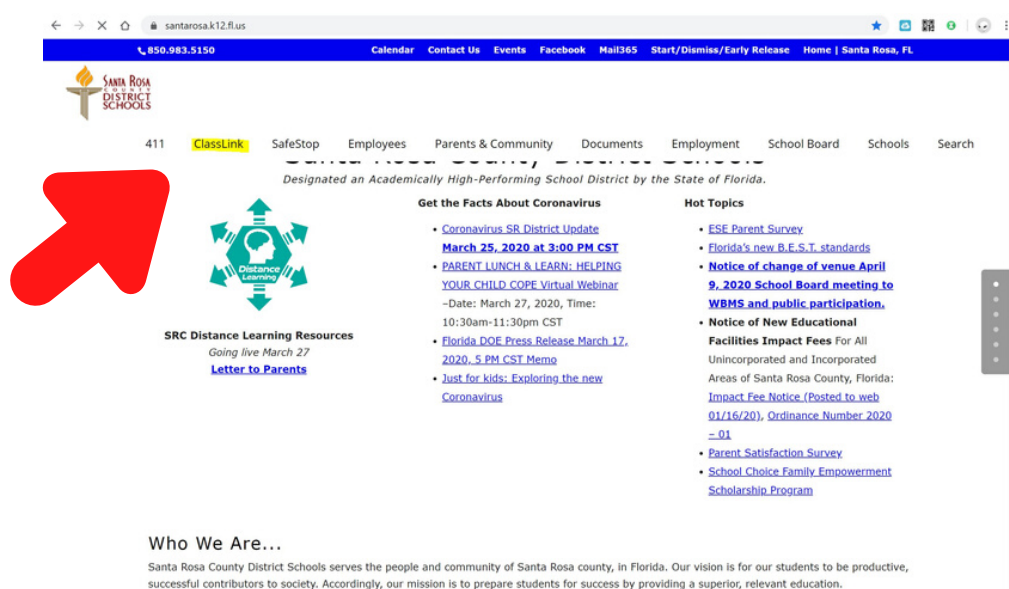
santarosa.k12.fl.us

850.983.5150 Calendar Contact Us Events Facebook Mail365 Start/Dismiss/Early Release Home | Santa Rosa, FL

SANTA ROSA COUNTY DISTRICT SCHOOLS

411 ClassLink SafeStop Employees Parents & Community Documents Employment School Board Schools Search

Santa Rosa County District Schools

Designated an Academically High-Performing School District by the State of Florida.

Distance Learning

SRC Distance Learning Resources
Going live March 27
Letter to Parents

Get the Facts About Coronavirus

- Coronavirus SR District Update March 25, 2020 at 3:00 PM CST
- PARENT LUNCH & LEARN: HELPING YOUR CHILD COPE Virtual Webinar –Date: March 27, 2020, Time: 10:30am-11:30pm CST
- Florida DOE Press Release March 17, 2020, 5 PM CST Memo
- Just for kids: Exploring the new Coronavirus

Hot Topics

- ESE Parent Survey
- Florida's new B.E.S.T. standards
- Notice of change of venue April 9, 2020 School Board meeting to WBMS and public participation.
- Notice of New Educational Facilities Impact Fees For All Unincorporated and Incorporated Areas of Santa Rosa County, Florida: Impact Fee Notice (Posted to web 01/16/20), Ordinance Number 2020 – 01
- Parent Satisfaction Survey
- School Choice Family Empowerment Scholarship Program

Who We Are...

Santa Rosa County District Schools serves the people and community of Santa Rosa county, in Florida. Our vision is for our students to be productive, successful contributors to society. Accordingly, our mission is to prepare students for success by providing a superior, relevant education.